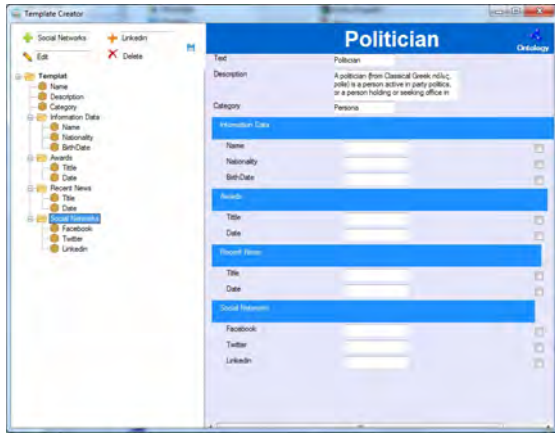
Template Creator

Social Networks
Linkedin
Edit
Delete

Template
Name
Description
Category
Information Data
Name
Nationality
BirthDate
Awards
Title
Date
Recent News
Title
Date
Social Networks
Facebook
Twitter
Linkedin

Politician
Ontology

Text
Politician
Description
A politician (from Classical Greek πόλις, polis) is a person active in party politics, or a person holding or seeking office in
Category
Persona

Information Data
Name
Nationality
BirthDate

Awards
Title
Date

Recent News
Title
Date

Social Networks
Facebook
Twitter
Linkedin